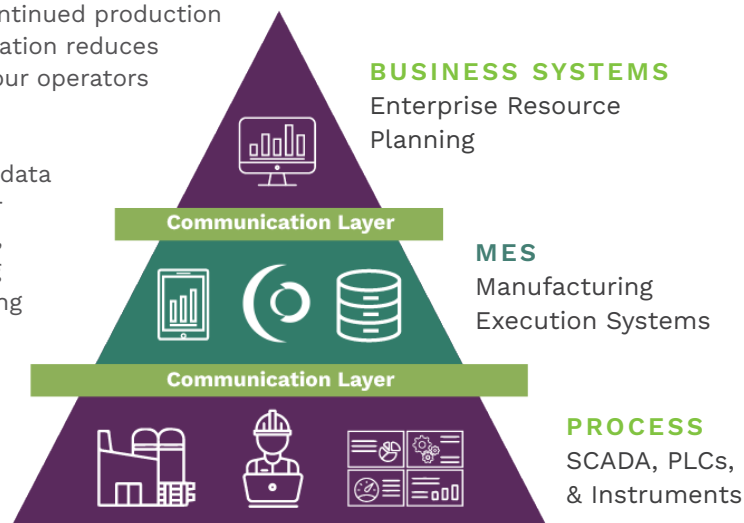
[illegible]ntinued production
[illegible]ation reduces
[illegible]ur operators

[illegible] data

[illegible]ng

BUSINESS SYSTEMS
Enterprise Resource Planning

Communication Layer

MES
Manufacturing Execution Systems

Communication Layer

PROCESS
SCADA, PLCs, & Instruments